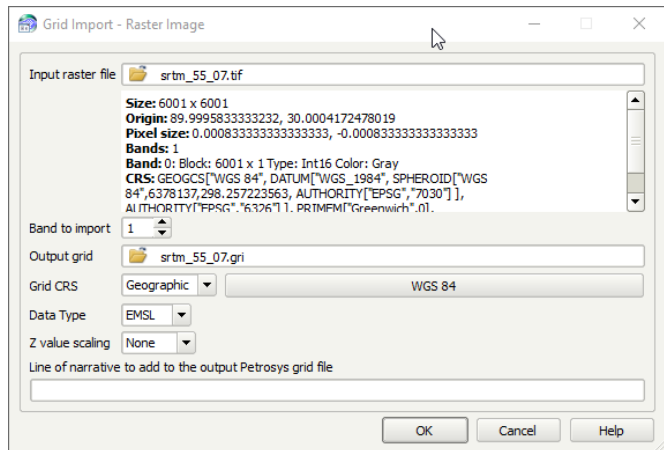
Grid Import - Raster Image

Input raster file srtm_55_07.tif

Size: 6001 x 6001
Origin: 89.9995833333232, 30.0004172478019
Pixel size: 0.000833333333333333, -0.000833333333333333
Bands: 1
Band: 0: Block: 6001 x 1 Type: Int16 Color: Gray
CRS: GEOGCS["WGS 84", DATUM["WGS_1984", SPHEROID["WGS 84",6378137,298.257223563, AUTHORITY["EPSG","7030"] ], AUTHORITY["EPSG","6326"] ], PRIMEM["Greenwich",0],

Band to import 1

Output grid srtm_55_07.gri

Grid CRS Geographic WGS 84

Data Type EMSL

Z value scaling None

Line of narrative to add to the output Petrosys grid file

OK Cancel Help